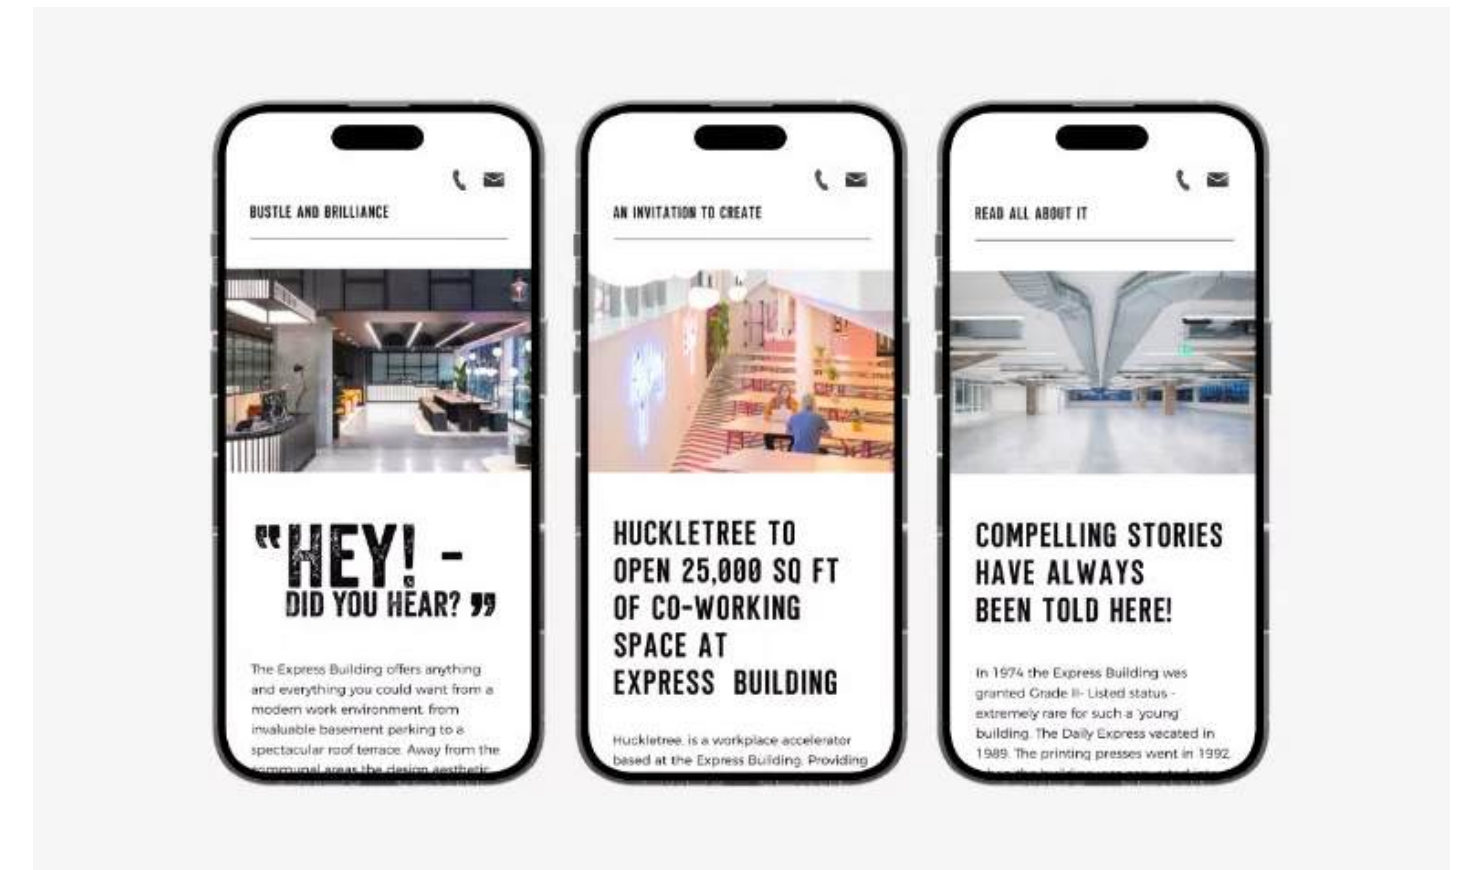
BUSTLE AND BRILLIANCE

"HEY! - DID YOU HEAR?"

The Express Building offers anything and everything you could want from a modern work environment from invaluable basement parking to a spectacular roof terrace. Away from the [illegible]

AN INVITATION TO CREATE

HUCKLETREE TO OPEN 25,000 SQ FT OF CO-WORKING SPACE AT EXPRESS BUILDING

Huckletree is a workplace accelerator based at the Express Building. Providing

READ ALL ABOUT IT

COMPELLING STORIES HAVE ALWAYS BEEN TOLD HERE!

In 1974 the Express Building was granted Grade II- Listed status - extremely rare for such a 'young' building. The Daily Express vacated in 1989. The printing presses went in 1992. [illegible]